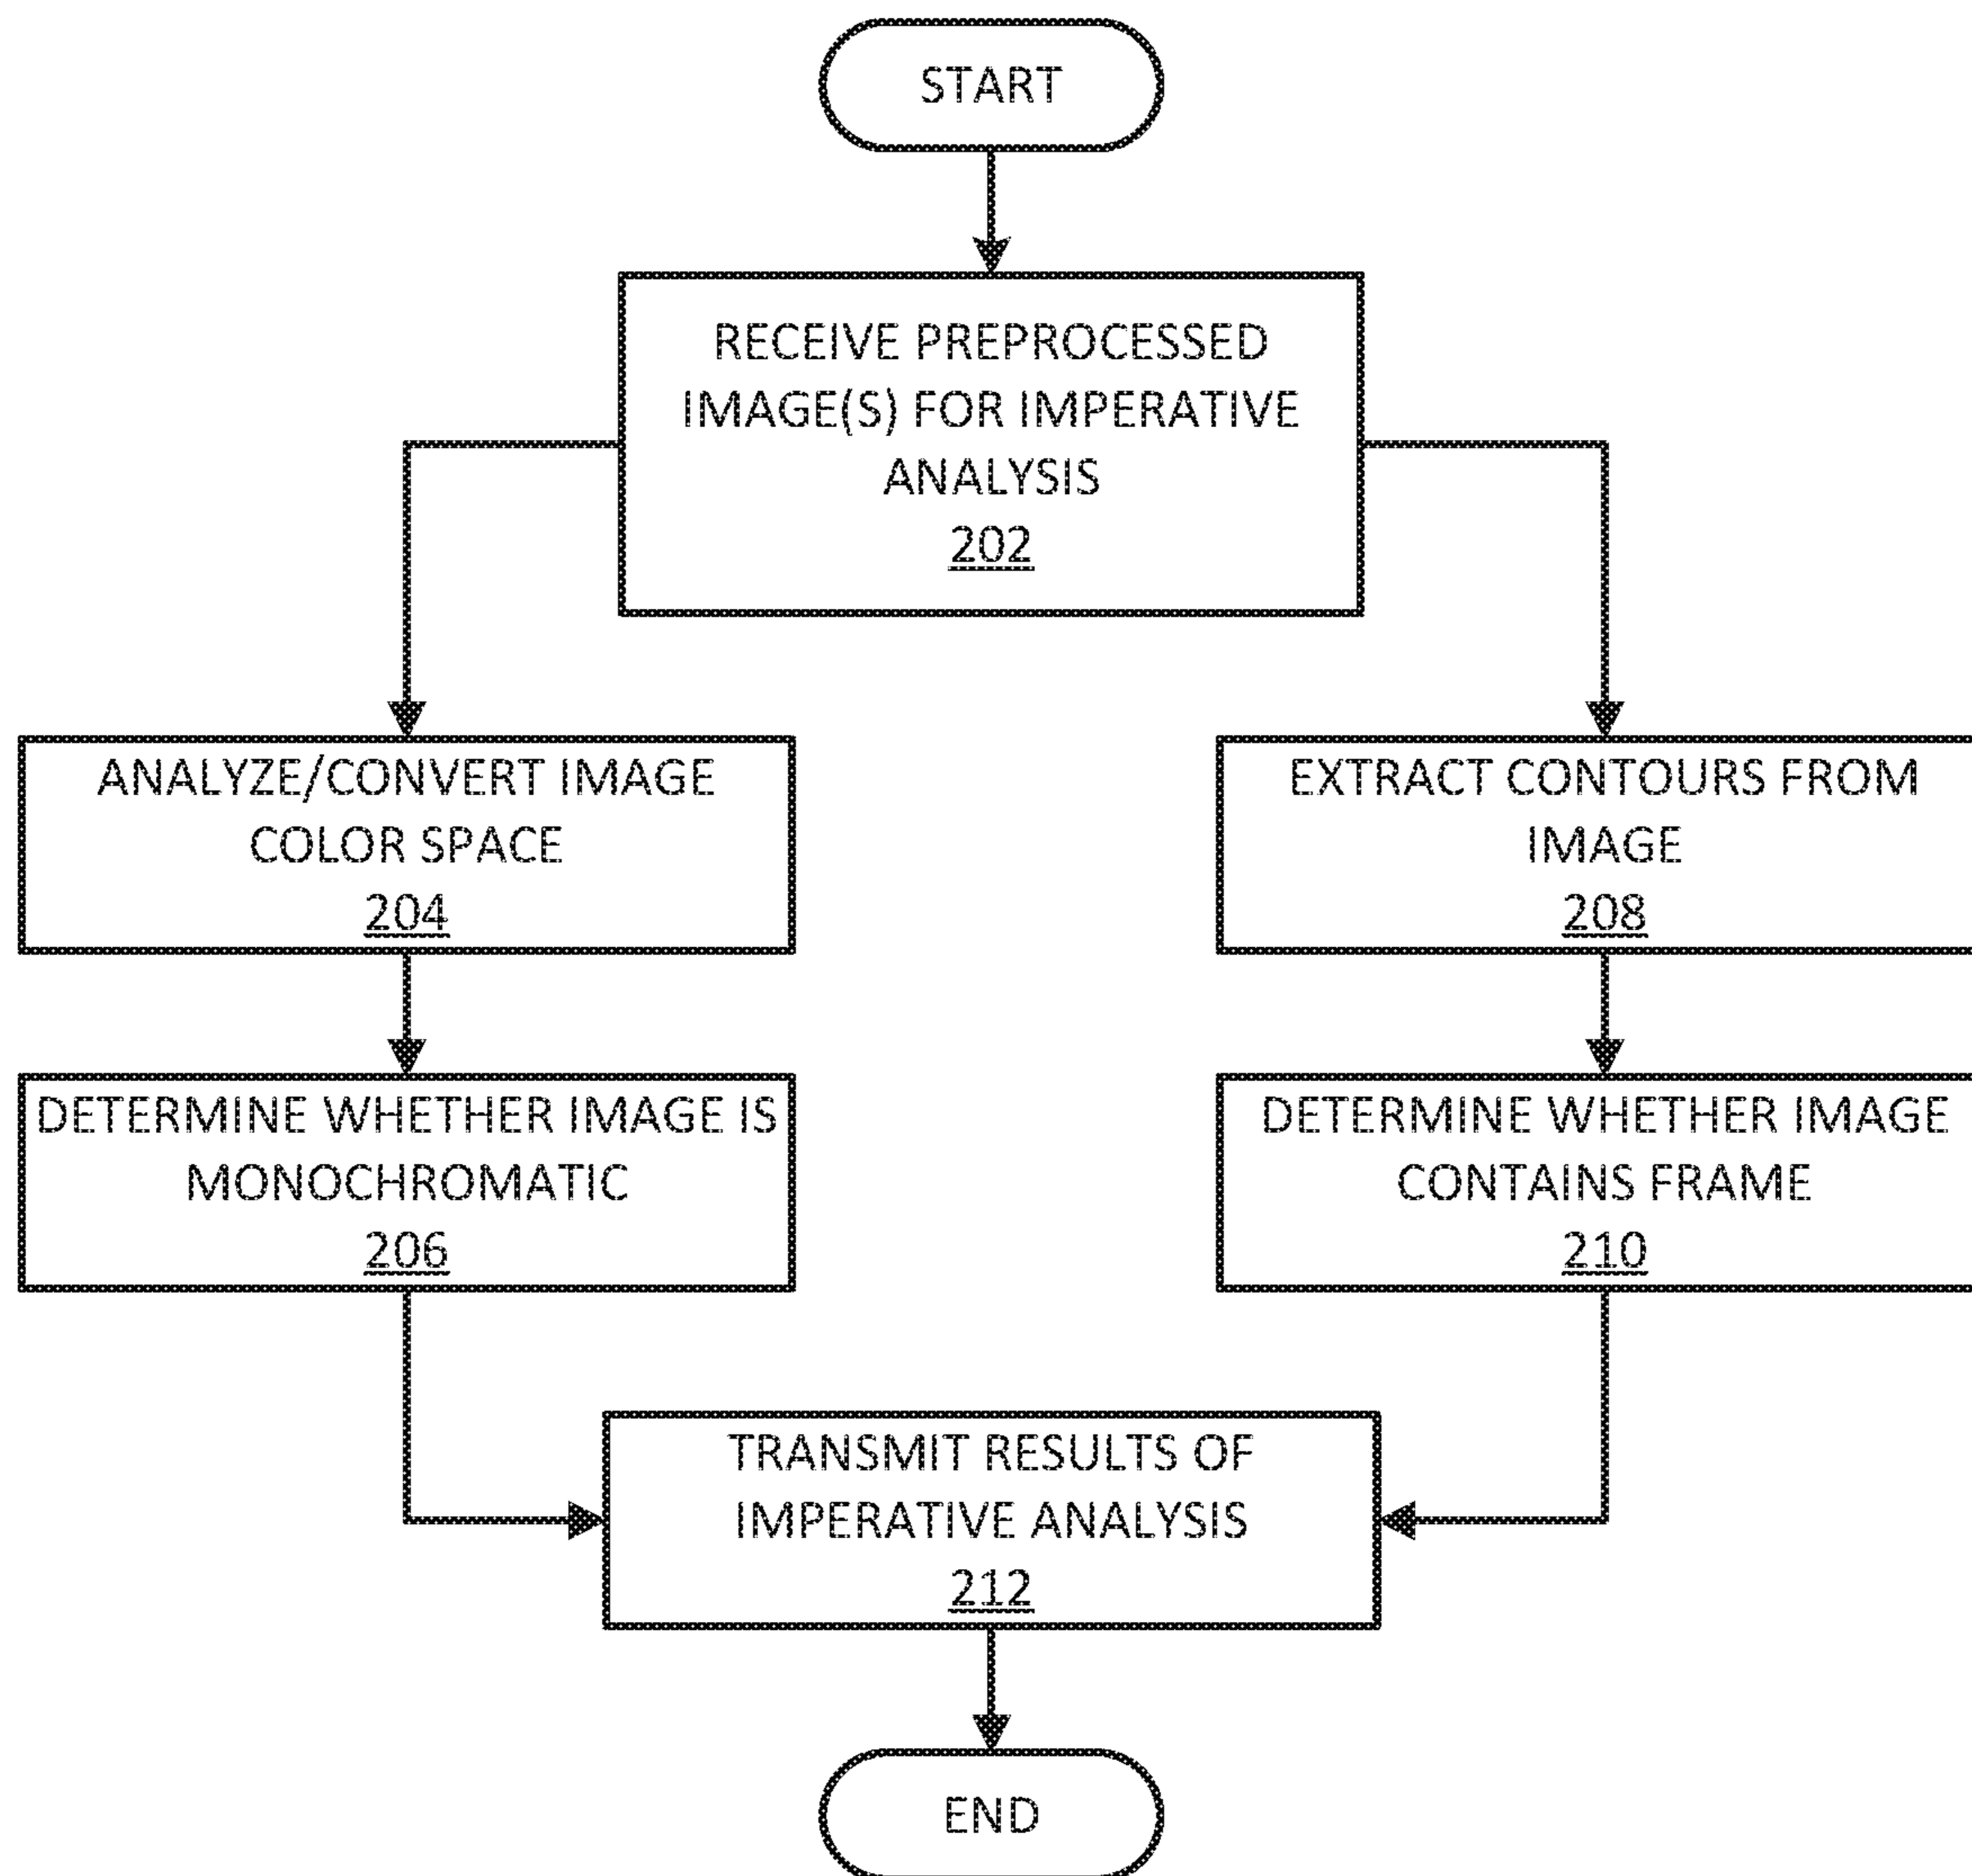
START

RECEIVE PREPROCESSED IMAGE(S) FOR IMPERATIVE ANALYSIS
202

ANALYZE/CONVERT IMAGE COLOR SPACE
204

DETERMINE WHETHER IMAGE IS MONOCHROMATIC
206

EXTRACT CONTOURS FROM IMAGE
208

DETERMINE WHETHER IMAGE CONTAINS FRAME
210

TRANSMIT RESULTS OF IMPERATIVE ANALYSIS
212

END